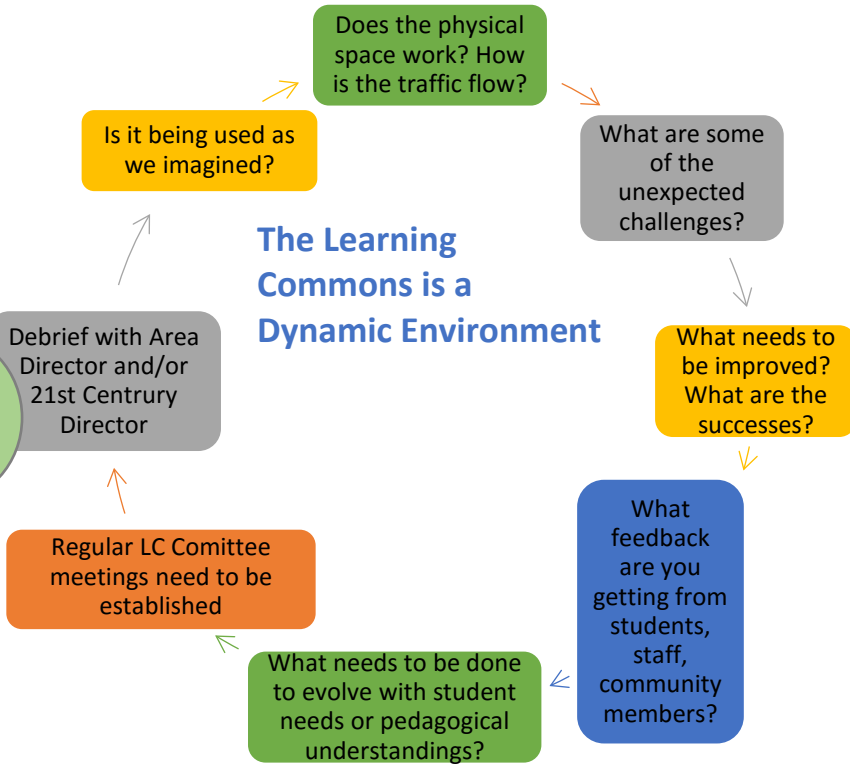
Does the physical space work? How is the traffic flow?

What are some of the unexpected challenges?

What needs to be improved? What are the successes?

What feedback are you getting from students, staff, community members?

What needs to be done to evolve with student needs or pedagogical understandings?

Regular LC Comittee meetings need to be established

Debrief with Area Director and/or 21st Centrury Director

Is it being used as we imagined?

The Learning Commons is a Dynamic Environment